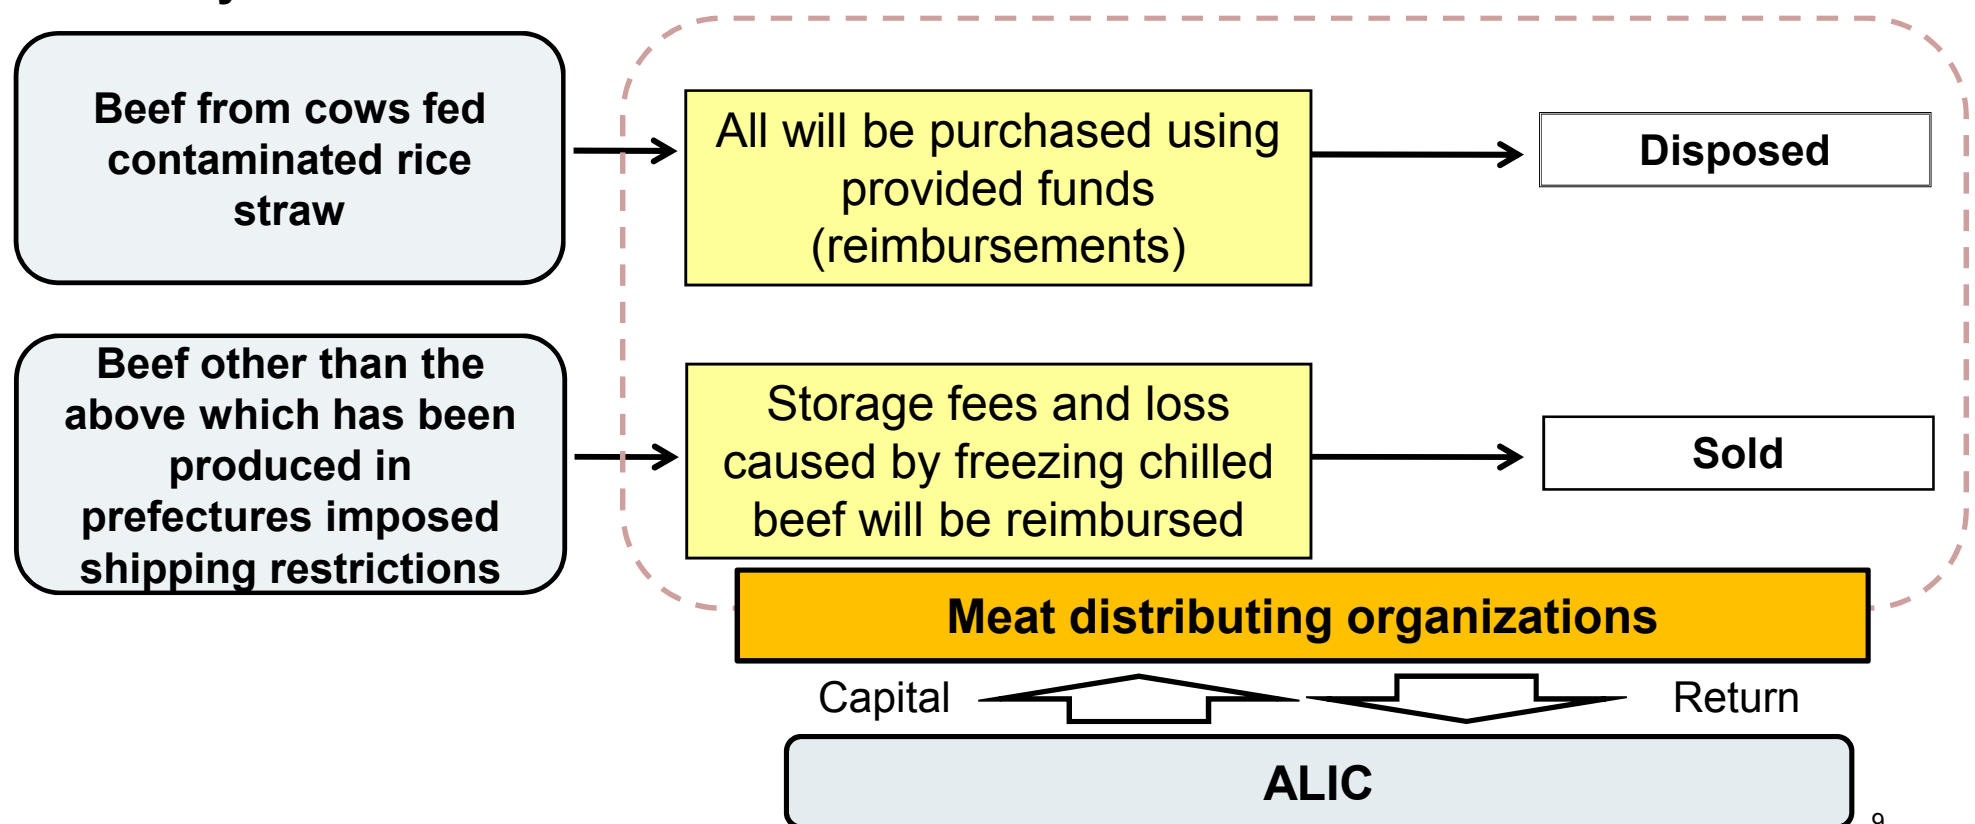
Beef from cows fed contaminated rice straw

All will be purchased using provided funds (reimbursements)

Disposed

Beef other than the above which has been produced in prefectures imposed shipping restrictions

Storage fees and loss caused by freezing chilled beef will be reimbursed

Sold

Meat distributing organizations

Capital

Return

ALIC

9